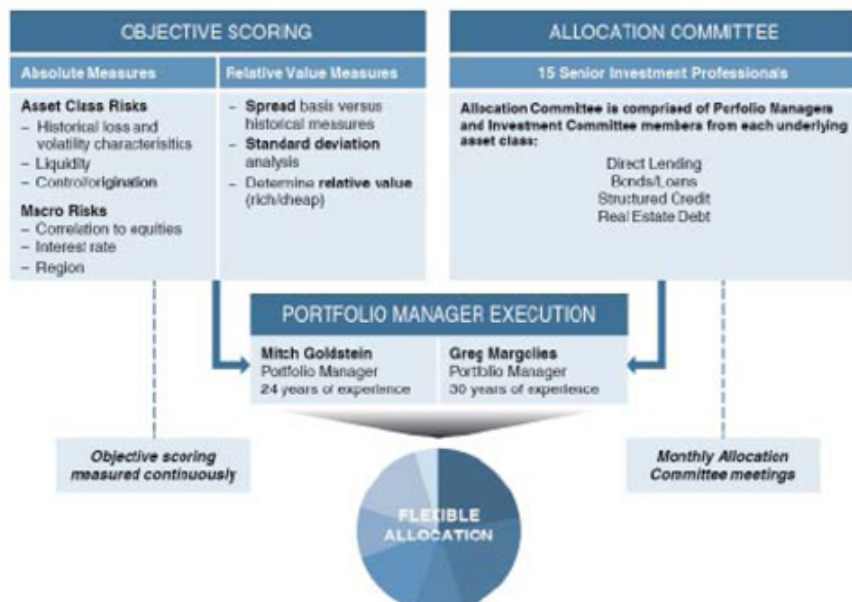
OBJECTIVE SCORING

Absolute Measures

Asset Class Risks
– Historical loss and volatility characteristics
– Liquidity
– Control/origination

Macro Risks
– Correlation to equities
– Interest rate
– Region

Relative Value Measures

– Spread basis versus historical measures
– Standard deviation analysis
– Determine relative value (rich/cheap)

ALLOCATION COMMITTEE

15 Senior Investment Professionals

Allocation Committee is comprised of Portfolio Managers and Investment Committee members from each underlying asset class:

Direct Lending
Bonds/Loans
Structured Credit
Real Estate Debt

PORTFOLIO MANAGER EXECUTION

Mitch Goldstein
Portfolio Manager
24 years of experience

Greg Margolies
Portfolio Manager
30 years of experience

Objective scoring measured continuously

Monthly Allocation Committee meetings

FLEXIBLE ALLOCATION